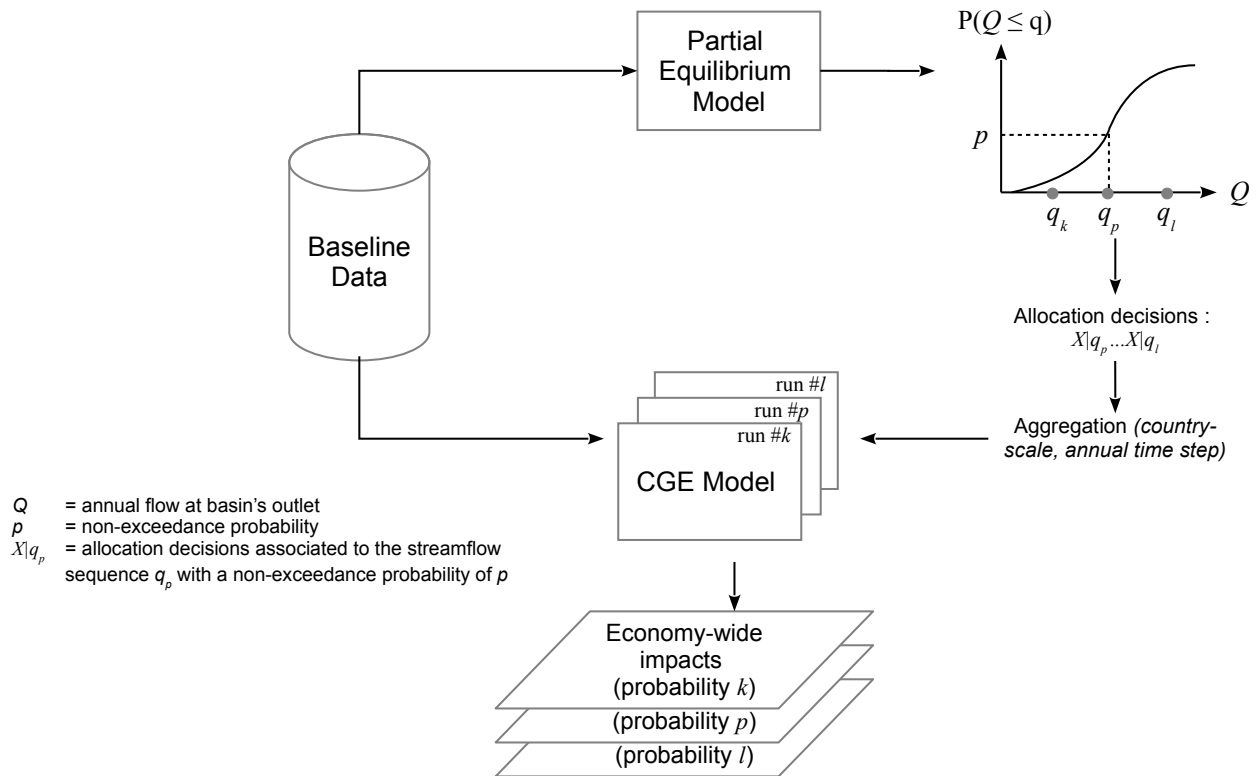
Partial Equilibrium Model

$P(Q \leq q)$

$p$

$Q$

$q_k$ $q_p$ $q_l$

Baseline Data

Allocation decisions : $X|q_p ... X|q_l$

run #$l$

run #$p$

run #$k$

CGE Model

Aggregation *(country-scale, annual time step)*

*Q* = annual flow at basin's outlet
*p* = non-exceedance probability
$X|q_p$ = allocation decisions associated to the streamflow sequence $q_p$ with a non-exceedance probability of *p*

Economy-wide impacts (probability $k$)

(probability $p$)

(probability $l$)